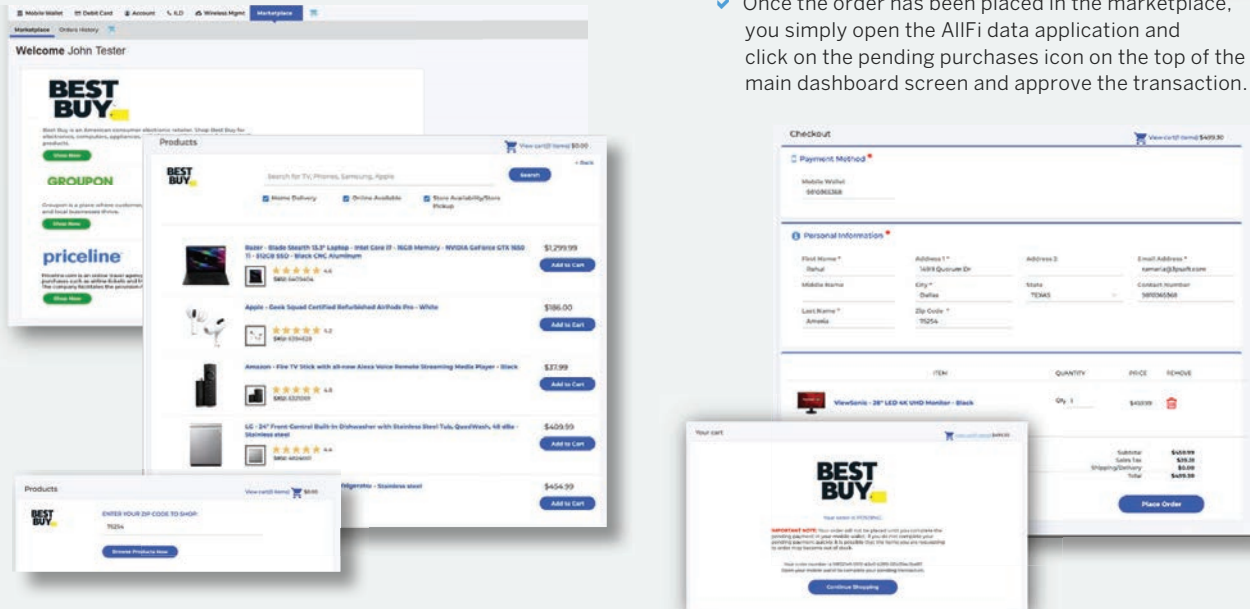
Once the order has been placed in the marketplace, you simply open the AllFi data application and click on the pending purchases icon on the top of the main dashboard screen and approve the transaction.

Mobile Wallet Debit Card Account ILD Wireless Mgmt Marketplace

Marketplace Orders History

Welcome John Tester

BEST BUY

Show Now

GROUPON

Show Now

priceline

Show Now

Products

View cart(0 items) $0.00

BEST BUY

Search for TV, Phones, Samsung, Apple

Search

Home Delivery Online Available Store Availability/Store Pickup

Razer - Blade Stealth 13.3" Laptop - Intel Core i7 - 16GB Memory - NVIDIA GeForce GTX 1650 Ti - 512GB SSD - Black CNC Aluminum

$1,299.99

Add to Cart

Apple - Geek Squad Certified Refurbished AirPods Pro - White

$186.00

Add to Cart

Amazon - Fire TV Stick with all-new Alexa Voice Remote Streaming Media Player - Black

$37.99

Add to Cart

LG - 24" Front Control Built-In Dishwasher with Stainless Steel Tub, QuadWash, 48 dBa - Stainless steel

$409.99

Add to Cart

$454.99

Add to Cart

Products

View cart(0 items) $0.00

BEST BUY

ENTER YOUR ZIP CODE TO SHOP:

75254

Browse Products Now

Checkout

View cart(1 items) $459.30

Payment Method *

Mobile Wallet

Personal Information *

First Name * Address 1 * Address 2 Email Address *

Rahul

Middle Name City * State Contact Number

Dallas TEXAS

Last Name * Zip Code *

75254

ITEM QUANTITY PRICE REMOVE

ViewSonic - 28" LED 4K UHD Monitor - Black

Qty 1

Subtotal
Sales Tax
Shipping/Delivery
Total

Place Order

Your cart

BEST BUY

IMPORTANT NOTE:

Continue Shopping